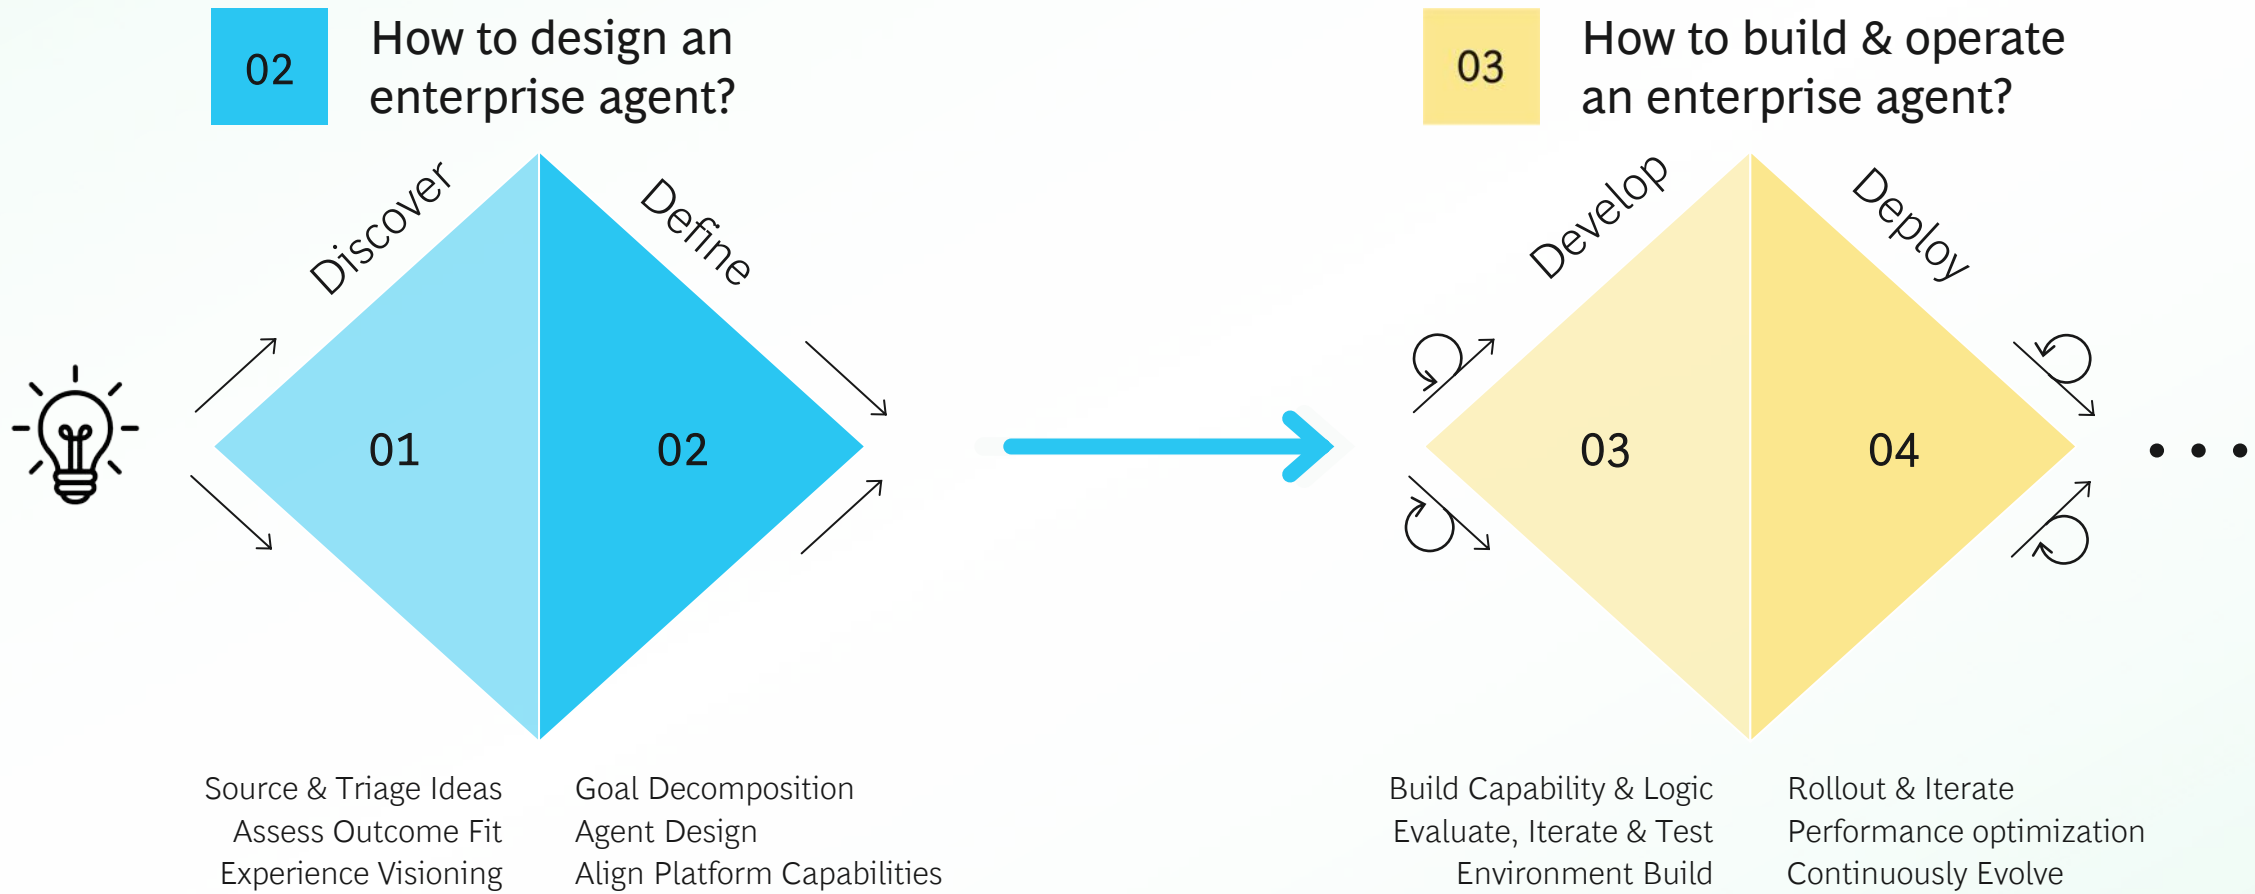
02 How to design an enterprise agent?

03 How to build & operate an enterprise agent?

Discover

Define

01

02

Develop

Deploy

03

04

Source & Triage Ideas
Assess Outcome Fit
Experience Visioning

Goal Decomposition
Agent Design
Align Platform Capabilities

Build Capability & Logic
Evaluate, Iterate & Test
Environment Build

Rollout & Iterate
Performance optimization
Continuously Evolve